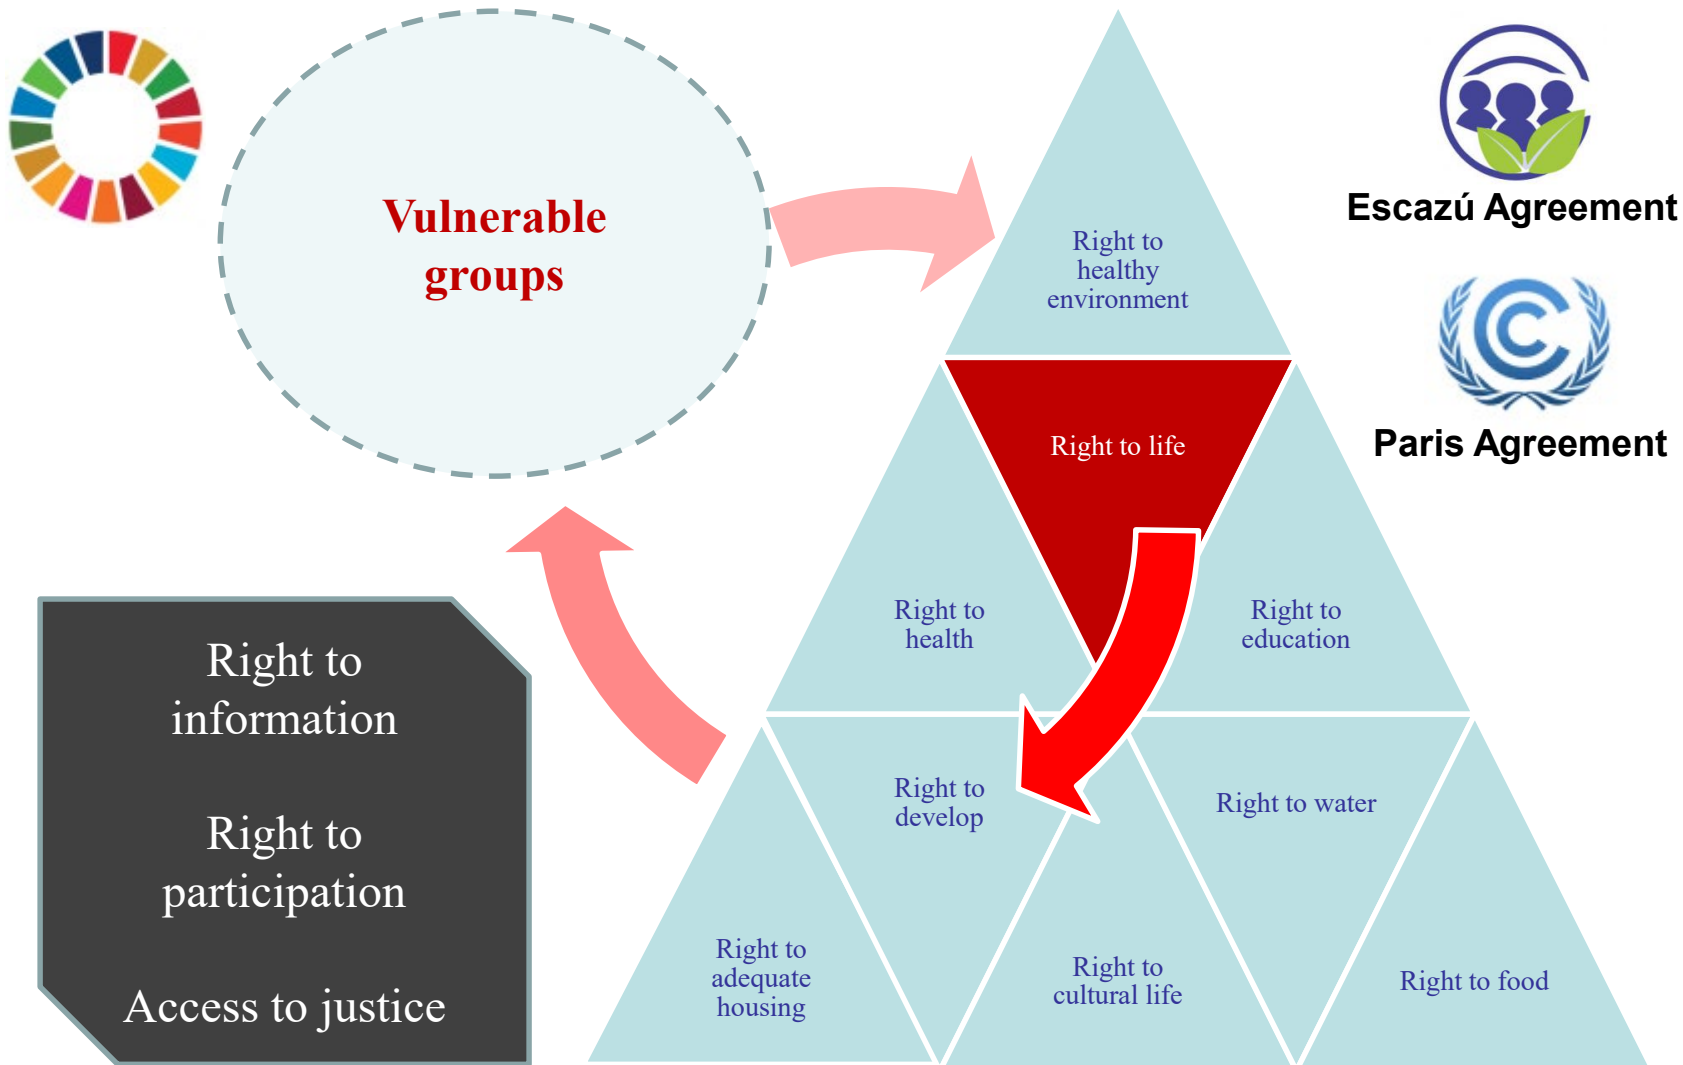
Vulnerable groups

Right to healthy environment

Escazú Agreement

Paris Agreement

Right to life

Right to health

Right to education

Right to information

Right to participation

Access to justice

Right to develop

Right to water

Right to adequate housing

Right to cultural life

Right to food